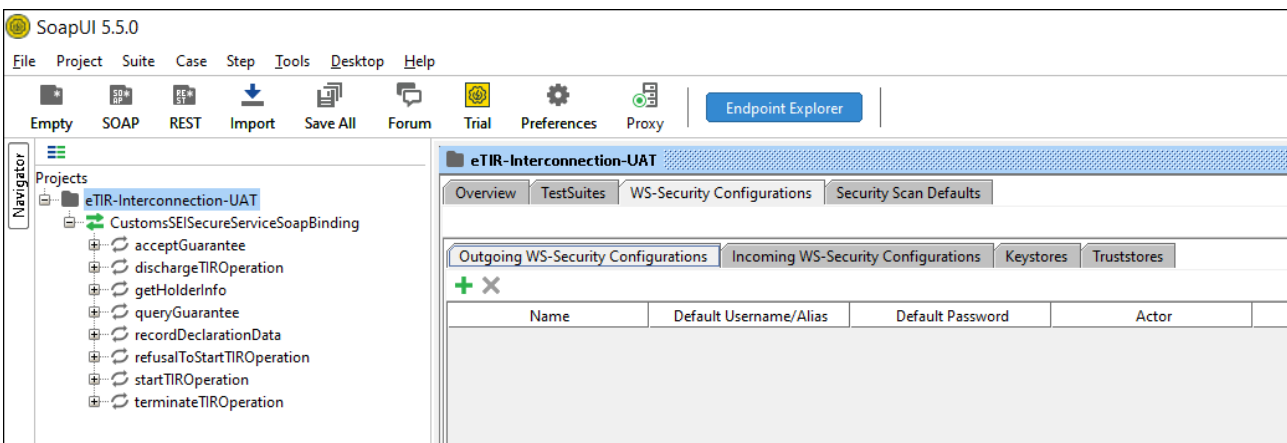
SoapUI 5.5.0

File Project Suite Case Step Tools Desktop Help

Empty SOAP REST Import Save All Forum Trial Preferences Proxy Endpoint Explorer

Navigator

Projects
eTIR-Interconnection-UAT
CustomsSEISecureServiceSoapBinding
acceptGuarantee
dischargeTIROperation
getHolderInfo
queryGuarantee
recordDeclarationData
refusalToStartTIROperation
startTIROperation
terminateTIROperation

eTIR-Interconnection-UAT

Overview TestSuites WS-Security Configurations Security Scan Defaults

Outgoing WS-Security Configurations Incoming WS-Security Configurations Keystores Truststores

| Name | Default Username/Alias | Default Password | Actor |
|---|---|---|---|